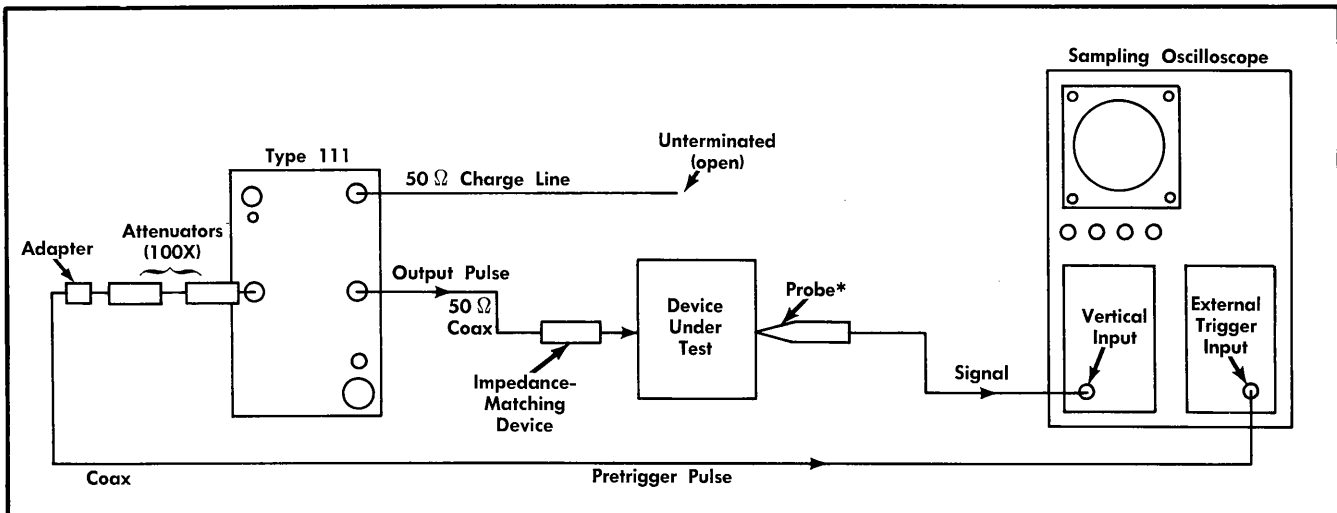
Sampling Oscilloscope

Type 111

50 $\Omega$ Charge Line

Unterminated (open)

Adapter

Attenuators (100X)

Output Pulse

50 $\Omega$ Coax

Device Under Test

Probe*

Vertical Input

External Trigger Input

Impedance-Matching Device

Signal

Coax

Pretrigger Pulse